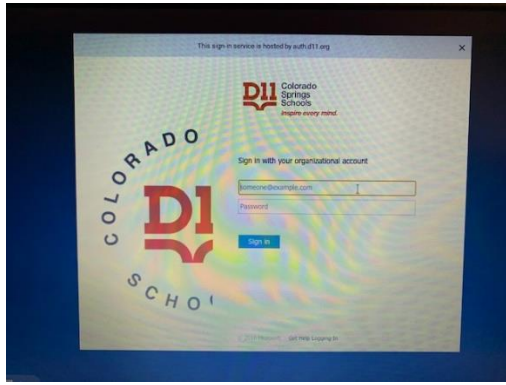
This sign-in service is hosted by auth.d11.org

×

D11 Colorado Springs Schools
inspire every mind

COLORADO
D11
SCHO

Sign in with your organizational account

someone@example.com

Password

Sign in

© 2017 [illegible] Get Help Logging In